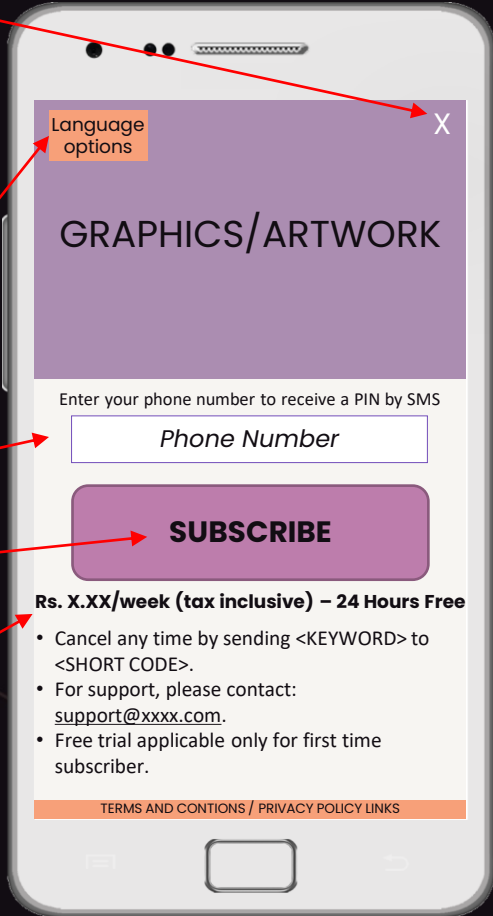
Language options

X

GRAPHICS/ARTWORK

Enter your phone number to receive a PIN by SMS

Phone Number

SUBSCRIBE

Rs. X.XX/week (tax inclusive) – 24 Hours Free

- Cancel any time by sending <KEYWORD> to <SHORT CODE>.
- For support, please contact: support@xxxx.com.
- Free trial applicable only for first time subscriber.

TERMS AND CONTIONS / PRIVACY POLICY LINKS